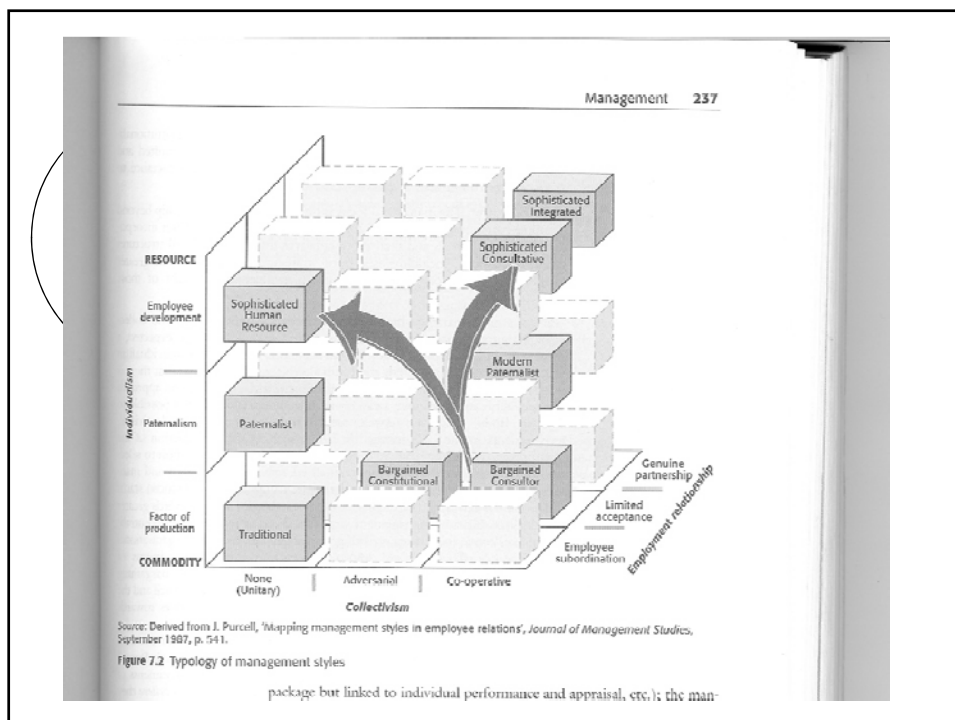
Management 237

Sophisticated Integrated

Sophisticated Consultative

RESOURCE

Employee development

Sophisticated Human Resource

Modern Paternalist

Individualism

Paternalism

Paternalist

Genuine partnership

Bargained Constitutional

Bargained Consultor

Limited acceptance

Employment relationship

Factor of production

Traditional

Employee subordination

COMMODITY

None (Unitary)

Adversarial

Co-operative

Collectivism

Source: Derived from J. Purcell, 'Mapping management styles in employee relations', Journal of Management Studies, September 1987, p. 541.

Figure 7.2 Typology of management styles

package but linked to individual performance and appraisal, etc.); the man-